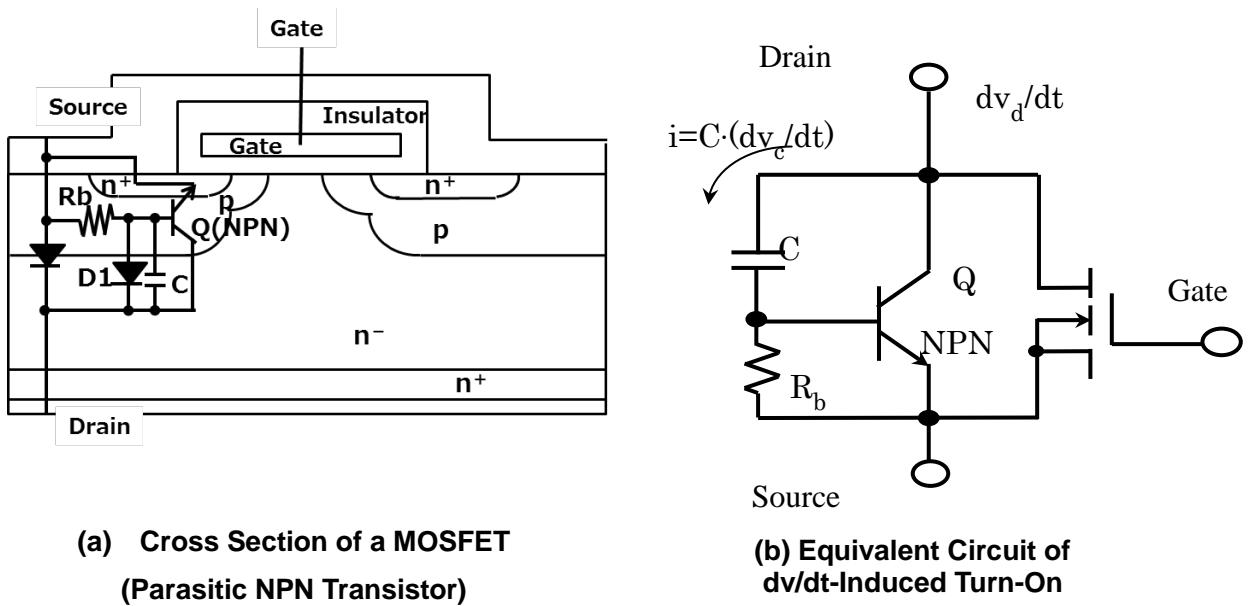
Gate

Source

Insulator

Gate

$n^+$

p

Rb

Q(NPN)

$n^+$

p

D1

C

$n^-$

$n^+$

Drain

(a) Cross Section of a MOSFET
(Parasitic NPN Transistor)

Drain

$dv_d/dt$

$i=C\cdot(dv_c/dt)$

C

Q

Gate

NPN

$R_b$

Source

(b) Equivalent Circuit of dv/dt-Induced Turn-On